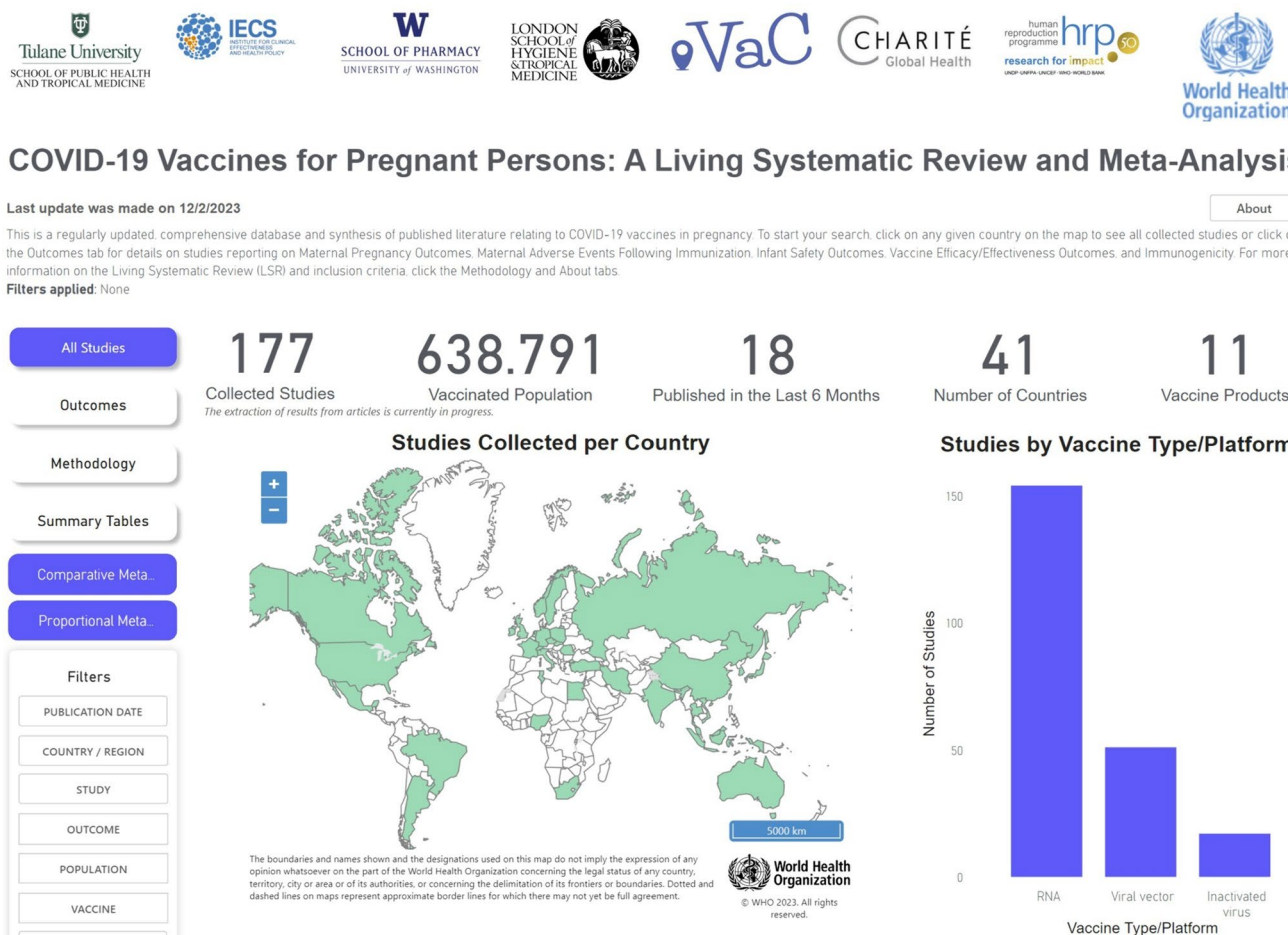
Tulane University
SCHOOL OF PUBLIC HEALTH AND TROPICAL MEDICINE

IECS
INSTITUTE FOR CLINICAL EFFECTIVENESS AND HEALTH POLICY

W
SCHOOL OF PHARMACY
UNIVERSITY of WASHINGTON

LONDON SCHOOL of HYGIENE &TROPICAL MEDICINE

VaC

CHARITÉ
Global Health

human reproduction programme hrp 50
research for impact
UNDP · UNFPA · UNICEF · WHO · WORLD BANK

World Health Organization

COVID-19 Vaccines for Pregnant Persons: A Living Systematic Review and Meta-Analysi

Last update was made on 12/2/2023

About

This is a regularly updated, comprehensive database and synthesis of published literature relating to COVID-19 vaccines in pregnancy. To start your search, click on any given country on the map to see all collected studies or click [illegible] the Outcomes tab for details on studies reporting on Maternal Pregnancy Outcomes, Maternal Adverse Events Following Immunization, Infant Safety Outcomes, Vaccine Efficacy/Effectiveness Outcomes, and Immunogenicity. For more information on the Living Systematic Review (LSR) and inclusion criteria, click the Methodology and About tabs.
Filters applied: None

All Studies
Outcomes
Methodology
Summary Tables
Comparative Meta...
Proportional Meta...

Filters
PUBLICATION DATE
COUNTRY / REGION
STUDY
OUTCOME
POPULATION
VACCINE

177
Collected Studies
The extraction of results from articles is currently in progress.

638.791
Vaccinated Population

18
Published in the Last 6 Months

41
Number of Countries

11
Vaccine Products

Studies Collected per Country

+
−

5000 km

The boundaries and names shown and the designations used on this map do not imply the expression of any opinion whatsoever on the part of the World Health Organization concerning the legal status of any country, territory, city or area or of its authorities, or concerning the delimitation of its frontiers or boundaries. Dotted and dashed lines on maps represent approximate border lines for which there may not yet be full agreement.

World Health Organization
© WHO 2023. All rights reserved.

Studies by Vaccine Type/Platform

Number of Studies
150
100
50
0

RNA
Viral vector
Inactivated virus

Vaccine Type/Platform